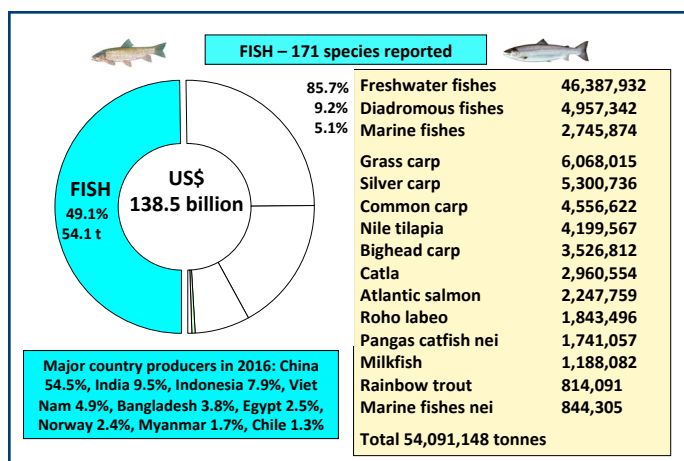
FISH – 171 species reported

FISH
49.1%
54.1 t

US$
138.5 billion

85.7%
9.2%
5.1%

| | |
|---|---|
| Freshwater fishes | 46,387,932 |
| Diadromous fishes | 4,957,342 |
| Marine fishes | 2,745,874 |
| Grass carp | 6,068,015 |
| Silver carp | 5,300,736 |
| Common carp | 4,556,622 |
| Nile tilapia | 4,199,567 |
| Bighead carp | 3,526,812 |
| Catla | 2,960,554 |
| Atlantic salmon | 2,247,759 |
| Roho labeo | 1,843,496 |
| Pangas catfish nei | 1,741,057 |
| Milkfish | 1,188,082 |
| Rainbow trout | 814,091 |
| Marine fishes nei | 844,305 |

Total 54,091,148 tonnes

Major country producers in 2016: China 54.5%, India 9.5%, Indonesia 7.9%, Viet Nam 4.9%, Bangladesh 3.8%, Egypt 2.5%, Norway 2.4%, Myanmar 1.7%, Chile 1.3%